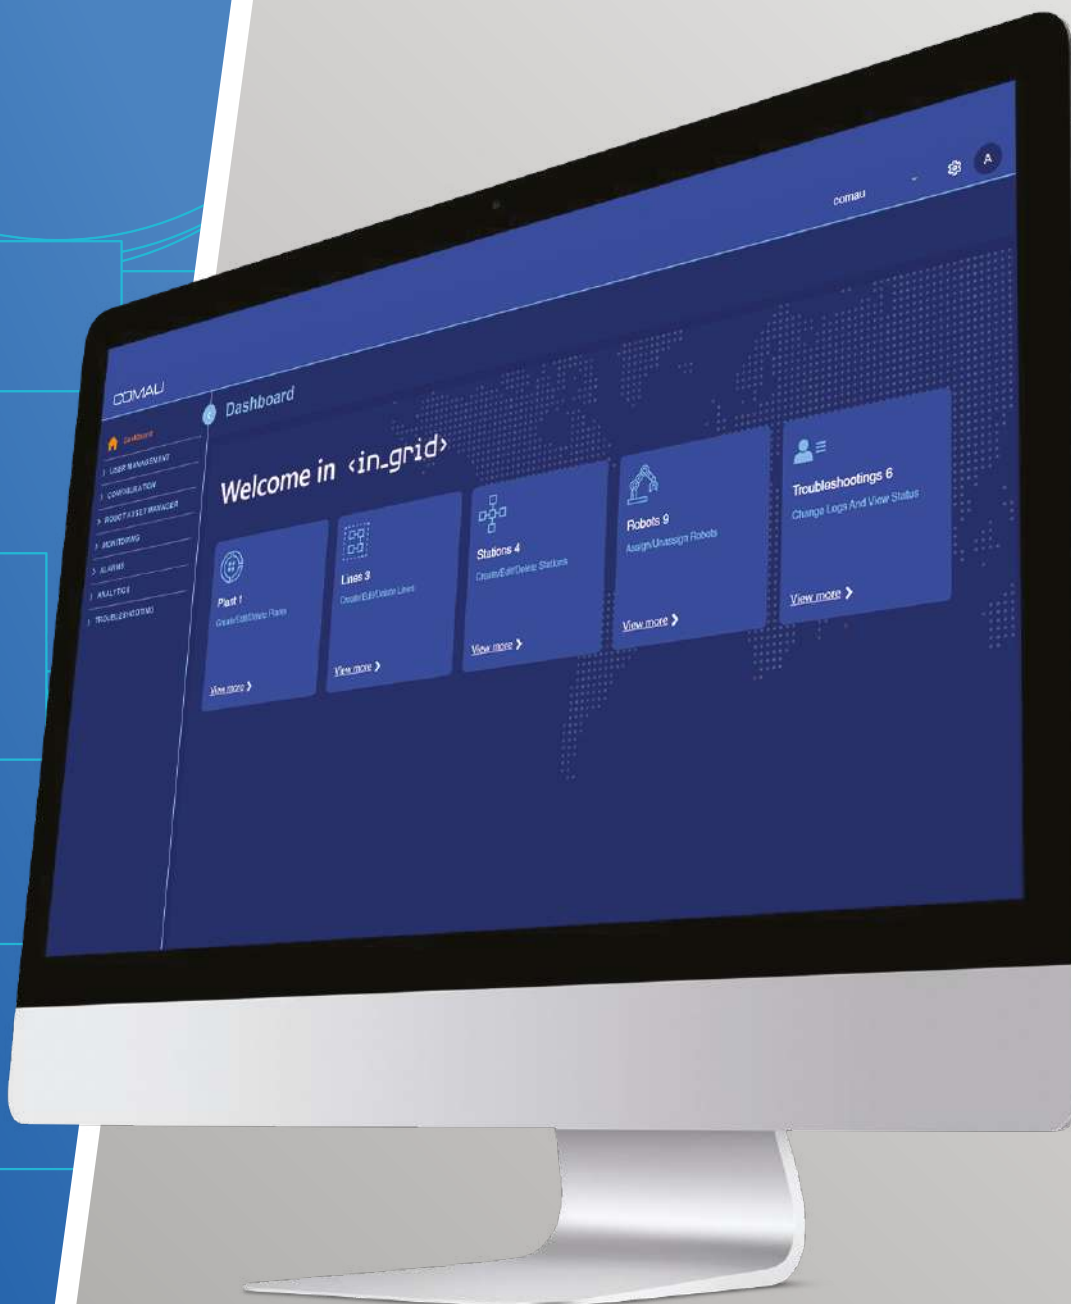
comau

A

COMAU

Dashboard

DASHBOARD

USER MANAGEMENT

CONFIGURATION

ROBOT ASSET MANAGER

MONITORING

ALARMS

ANALYTICS

TROUBLESHOOTING

Welcome in ‹in_grid›

Plant 1
Create/Edit/Delete Plants
View more

Lines 3
Create/Edit/Delete Lines
View more

Stations 4
Create/Edit/Delete Stations
View more

Robots 9
Assign/Unassign Robots
View more

Troubleshootings 6
Change Logs And View Status
View more